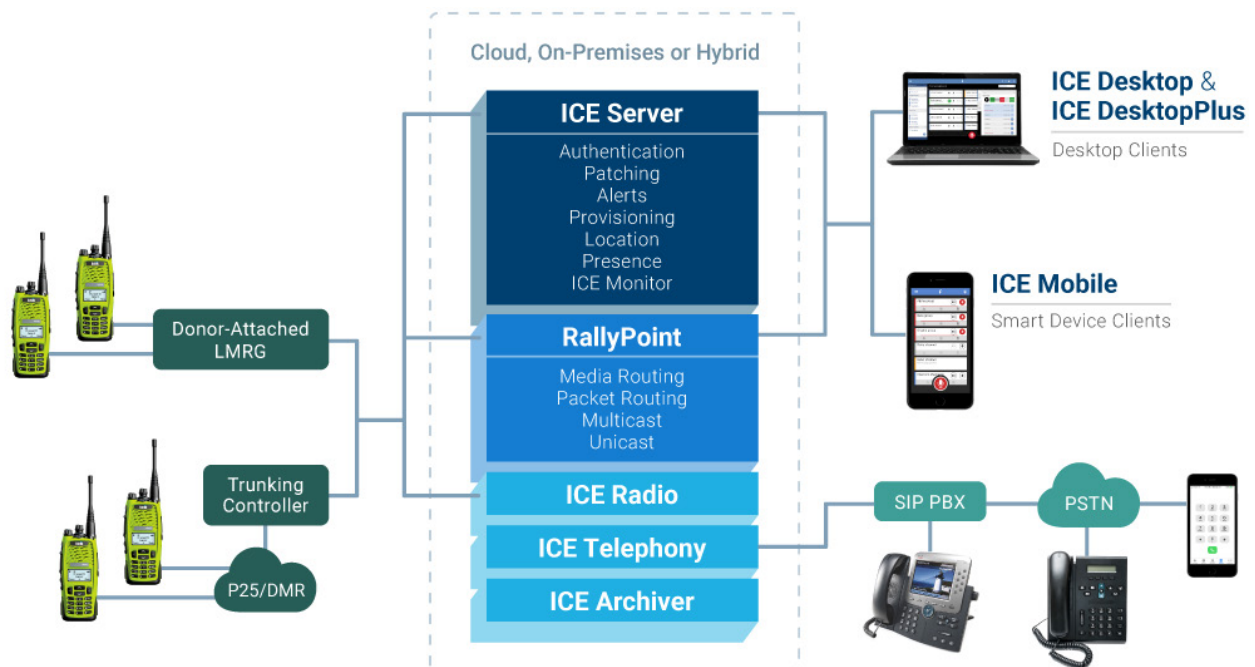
Cloud, On-Premises or Hybrid

ICE Server
Authentication
Patching
Alerts
Provisioning
Location
Presence
ICE Monitor

RallyPoint
Media Routing
Packet Routing
Multicast
Unicast

ICE Radio

ICE Telephony

ICE Archiver

ICE Desktop & ICE DesktopPlus
Desktop Clients

ICE Mobile
Smart Device Clients

Donor-Attached LMRG

Trunking Controller

P25/DMR

SIP PBX

PSTN